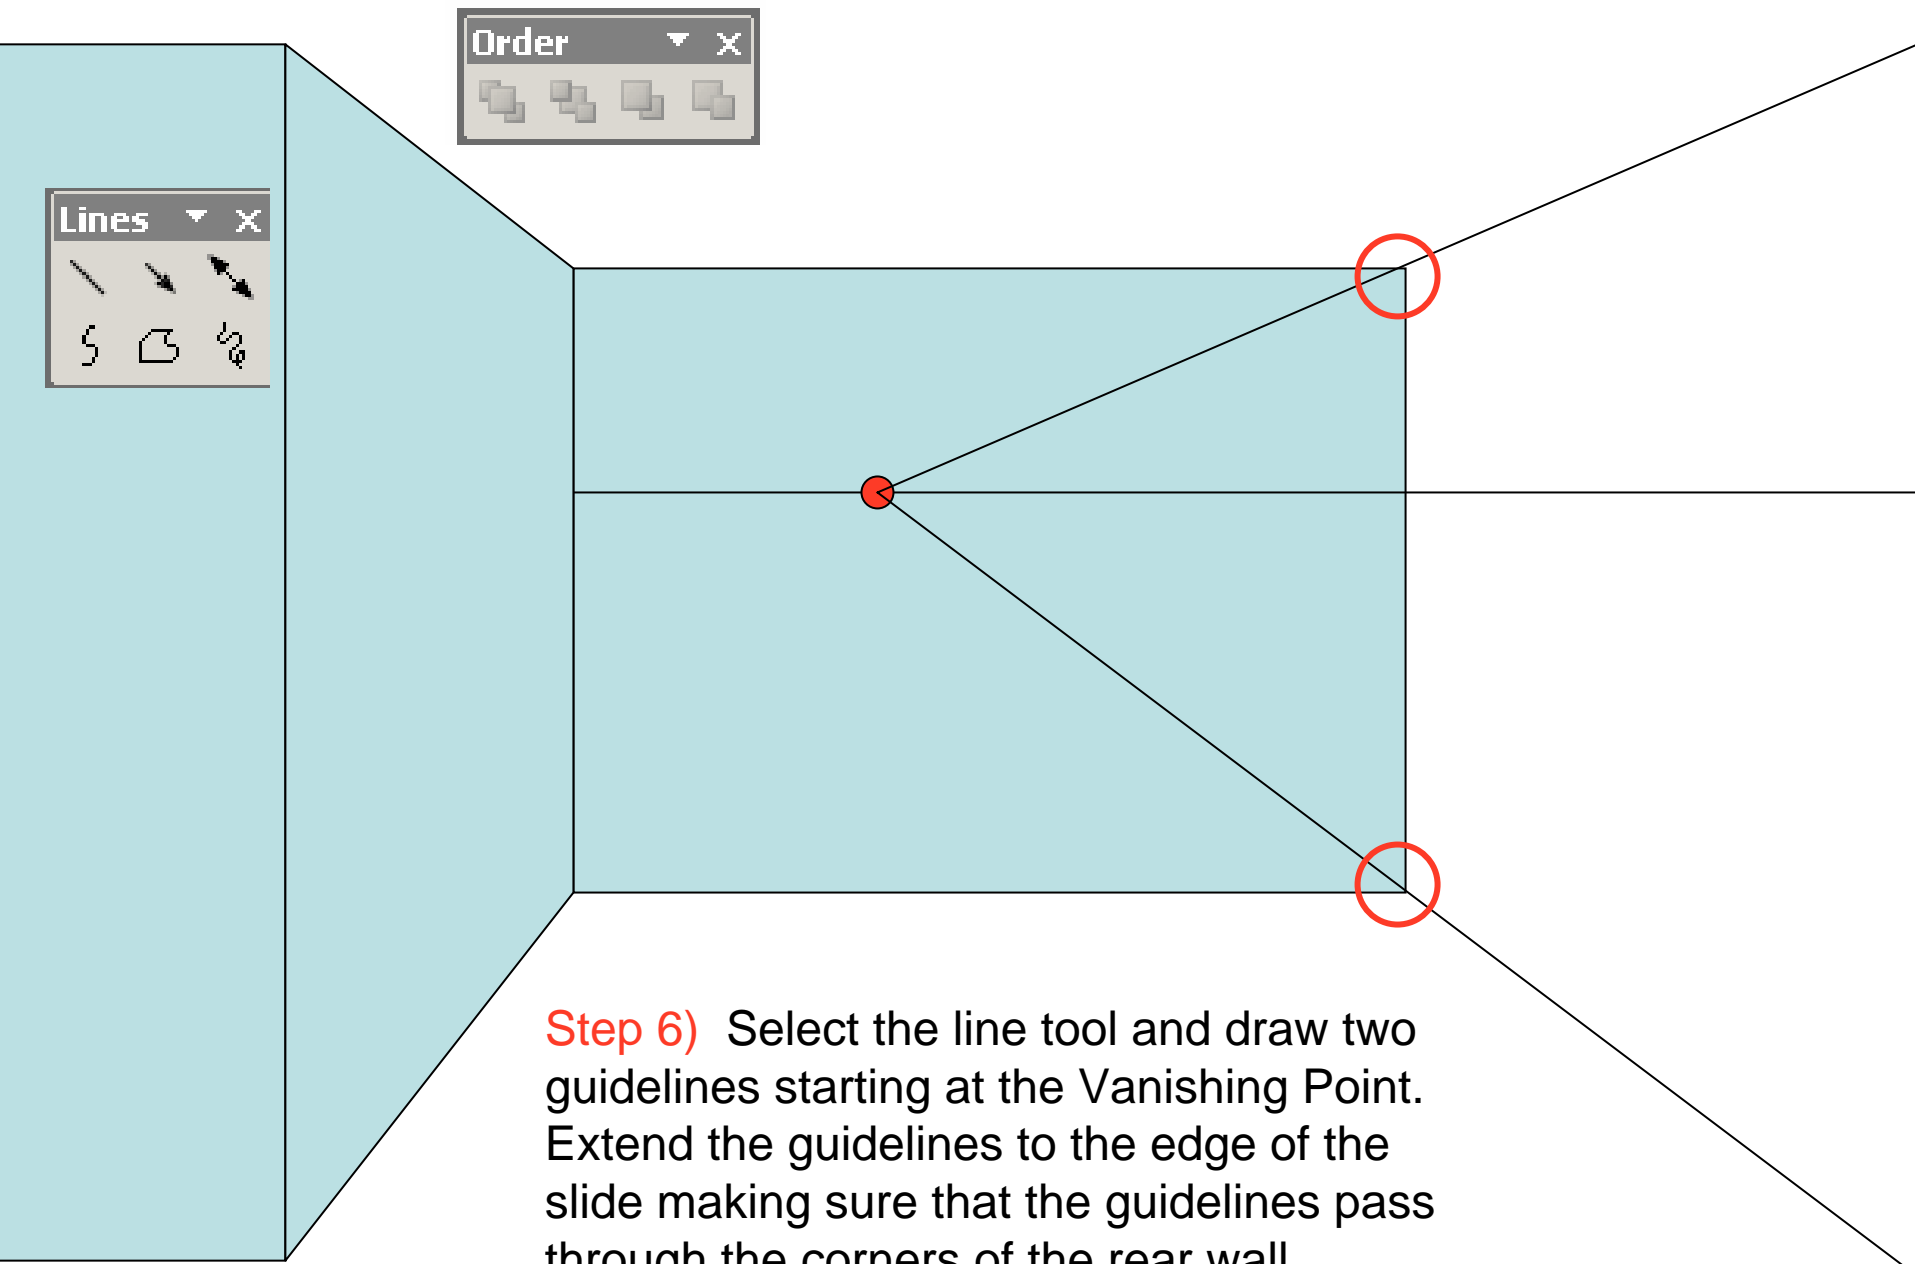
Order

Lines

Step 6) Select the line tool and draw two guidelines starting at the Vanishing Point. Extend the guidelines to the edge of the slide making sure that the guidelines pass through the corners of the rear wall